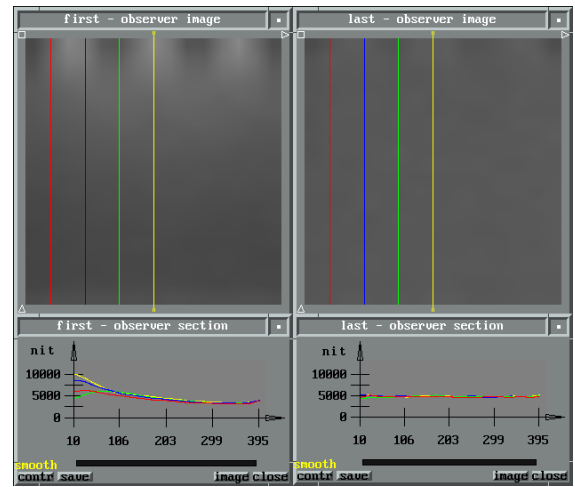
first - observer image

last - observer image

first - observer section

nit

10000

5000

0

10 106 203 299 395

smooth

contr save

image close

last - observer section

nit

10000

5000

0

10 106 203 299 395

smooth

contr save

image close